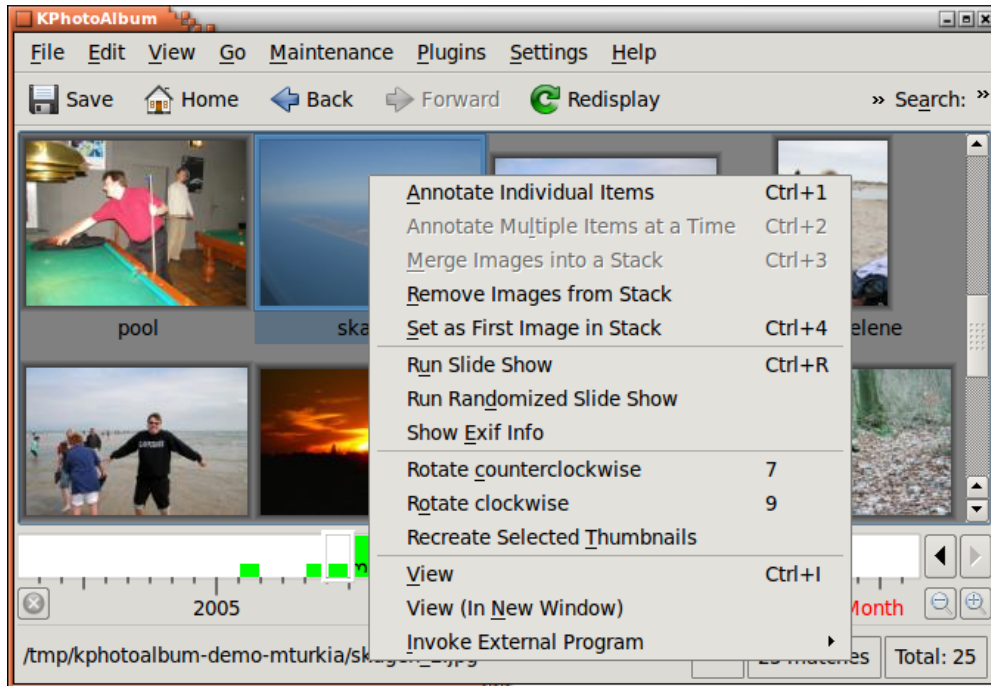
KPhotoAlbum

File Edit View Go Maintenance Plugins Settings Help

Save Home Back Forward Redisplay » Search: »

pool

ska

elene

Annotate Individual Items Ctrl+1
Annotate Multiple Items at a Time Ctrl+2
Merge Images into a Stack Ctrl+3
Remove Images from Stack
Set as First Image in Stack Ctrl+4
Run Slide Show Ctrl+R
Run Randomized Slide Show
Show Exif Info
Rotate counterclockwise 7
Rotate clockwise 9
Recreate Selected Thumbnails
View Ctrl+I
View (In New Window)
Invoke External Program ▸

2005

Month

/tmp/kphotoalbum-demo-mturkia/sk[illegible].jpg

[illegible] matches

Total: 25